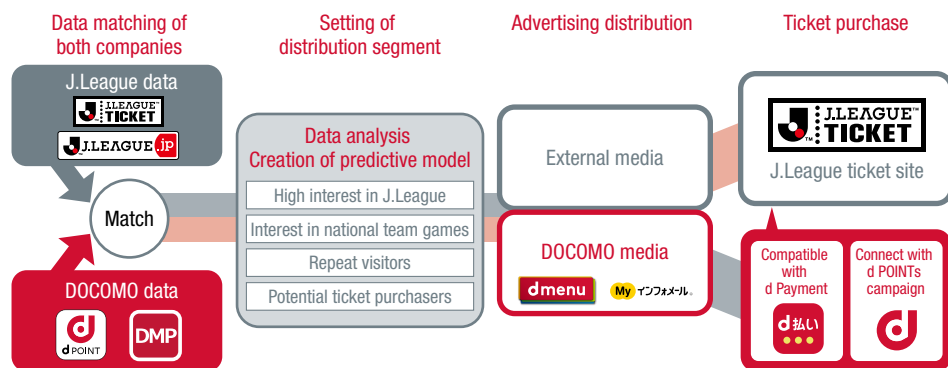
Data matching of both companies

Setting of distribution segment

Advertising distribution

Ticket purchase

J.League data

J.LEAGUE TICKET

J.LEAGUE.jp

Match

DOCOMO data

d POINT

DMP

Data analysis
Creation of predictive model

High interest in J.League

Interest in national team games

Repeat visitors

Potential ticket purchasers

External media

DOCOMO media

d menu

My インフォメール

J.LEAGUE TICKET

J.League ticket site

Compatible with d Payment

d払い

Connect with d POINTs campaign